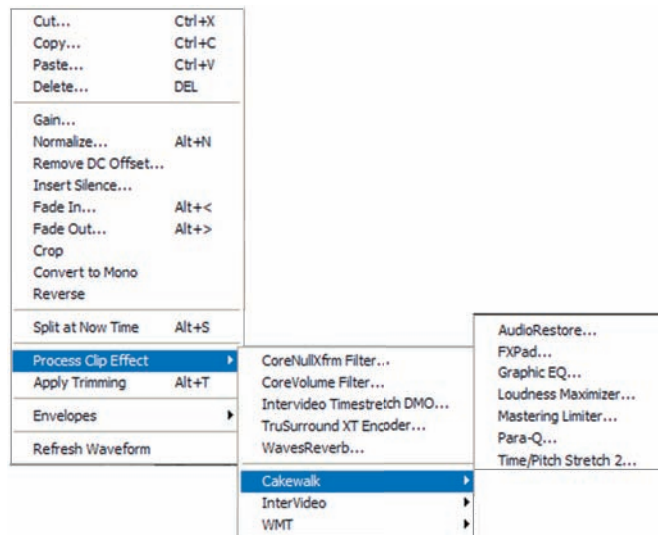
Cut... Ctrl+X
Copy... Ctrl+C
Paste... Ctrl+V
Delete... DEL

Gain...
Normalize... Alt+N
Remove DC Offset...
Insert Silence...
Fade In... Alt+<
Fade Out... Alt+>
Crop
Convert to Mono
Reverse

Split at Now Time Alt+S

Process Clip Effect
Apply Trimming Alt+T

Envelopes

Refresh Waveform

CoreNullXfrm Filter...
CoreVolume Filter...
Intervideo Timestretch DMO...
TruSurround XT Encoder...
WavesReverb...

Cakewalk
InterVideo
WMT

AudioRestore...
FXPad...
Graphic EQ...
Loudness Maximizer...
Mastering Limiter...
Para-Q...
Time/Pitch Stretch 2...